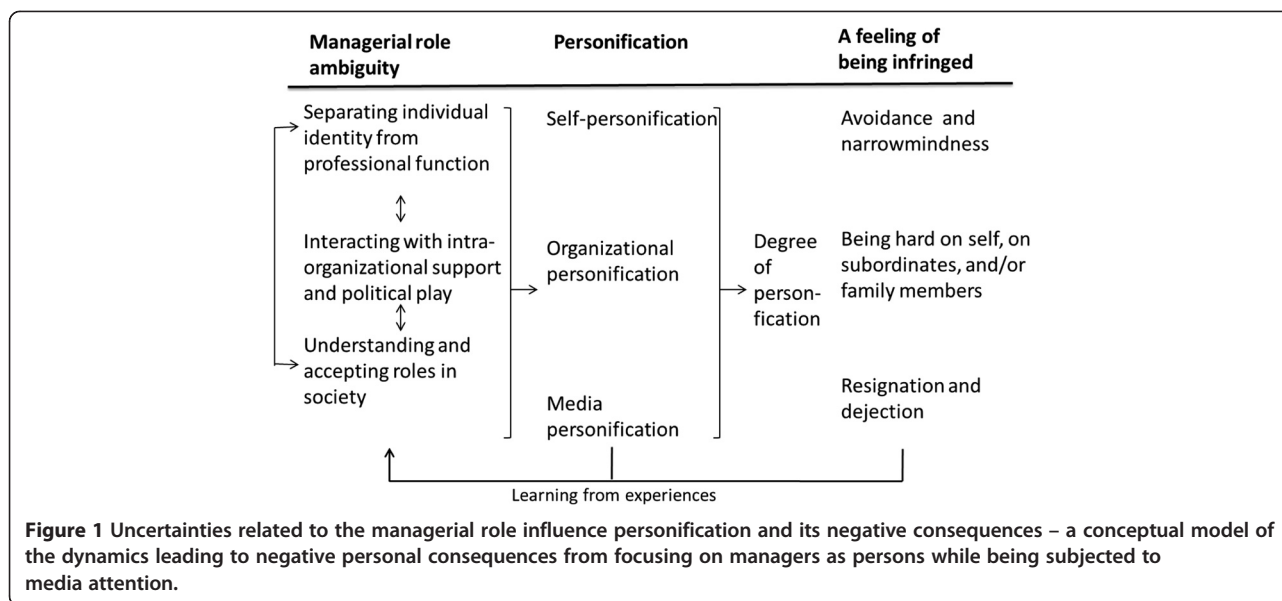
Managerial role ambiguity

Personification

A feeling of being infringed

Separating individual identity from professional function

Interacting with intraorganizational support and political play

Understanding and accepting roles in society

Self-personification

Organizational personification

Media personification

Degree of personfication

Avoidance and narrowmindness

Being hard on self, on subordinates, and/or family members

Resignation and dejection

Learning from experiences

**Figure 1** Uncertainties related to the managerial role influence personification and its negative consequences – a conceptual model of the dynamics leading to negative personal consequences from focusing on managers as persons while being subjected to media attention.